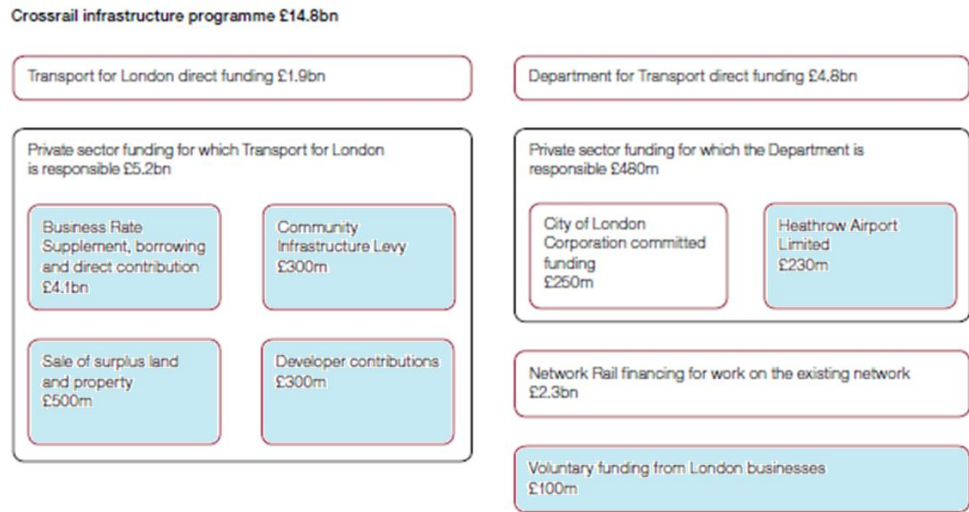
Crossrail infrastructure programme £14.8bn

Transport for London direct funding £1.9bn

Department for Transport direct funding £4.8bn

Private sector funding for which Transport for London is responsible £5.2bn

Business Rate Supplement, borrowing and direct contribution £4.1bn

Community Infrastructure Levy £300m

Sale of surplus land and property £500m

Developer contributions £300m

Private sector funding for which the Department is responsible £480m

City of London Corporation committed funding £250m

Heathrow Airport Limited £230m

Network Rail financing for work on the existing network £2.3bn

Voluntary funding from London businesses £100m